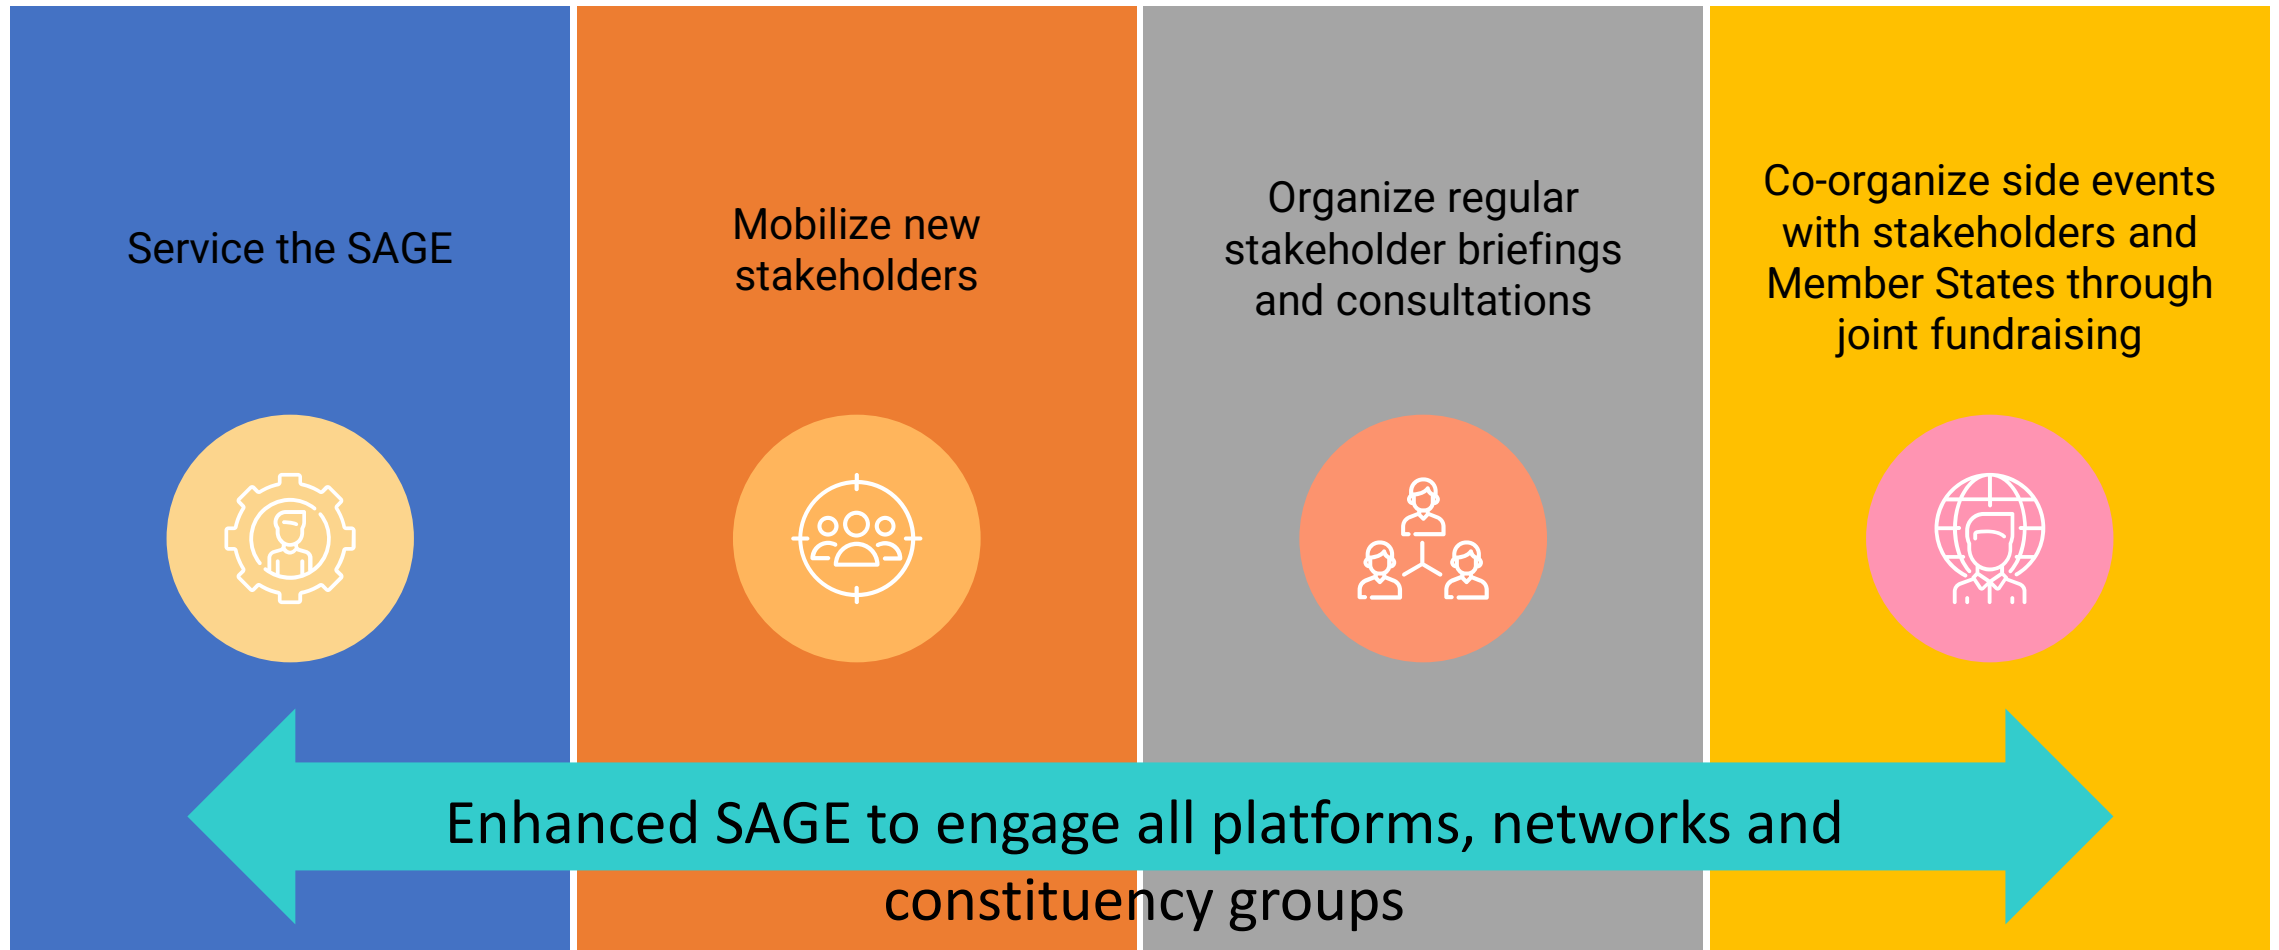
Service the SAGE

Mobilize new stakeholders

Organize regular stakeholder briefings and consultations

Co-organize side events with stakeholders and Member States through joint fundraising

Enhanced SAGE to engage all platforms, networks and constituency groups